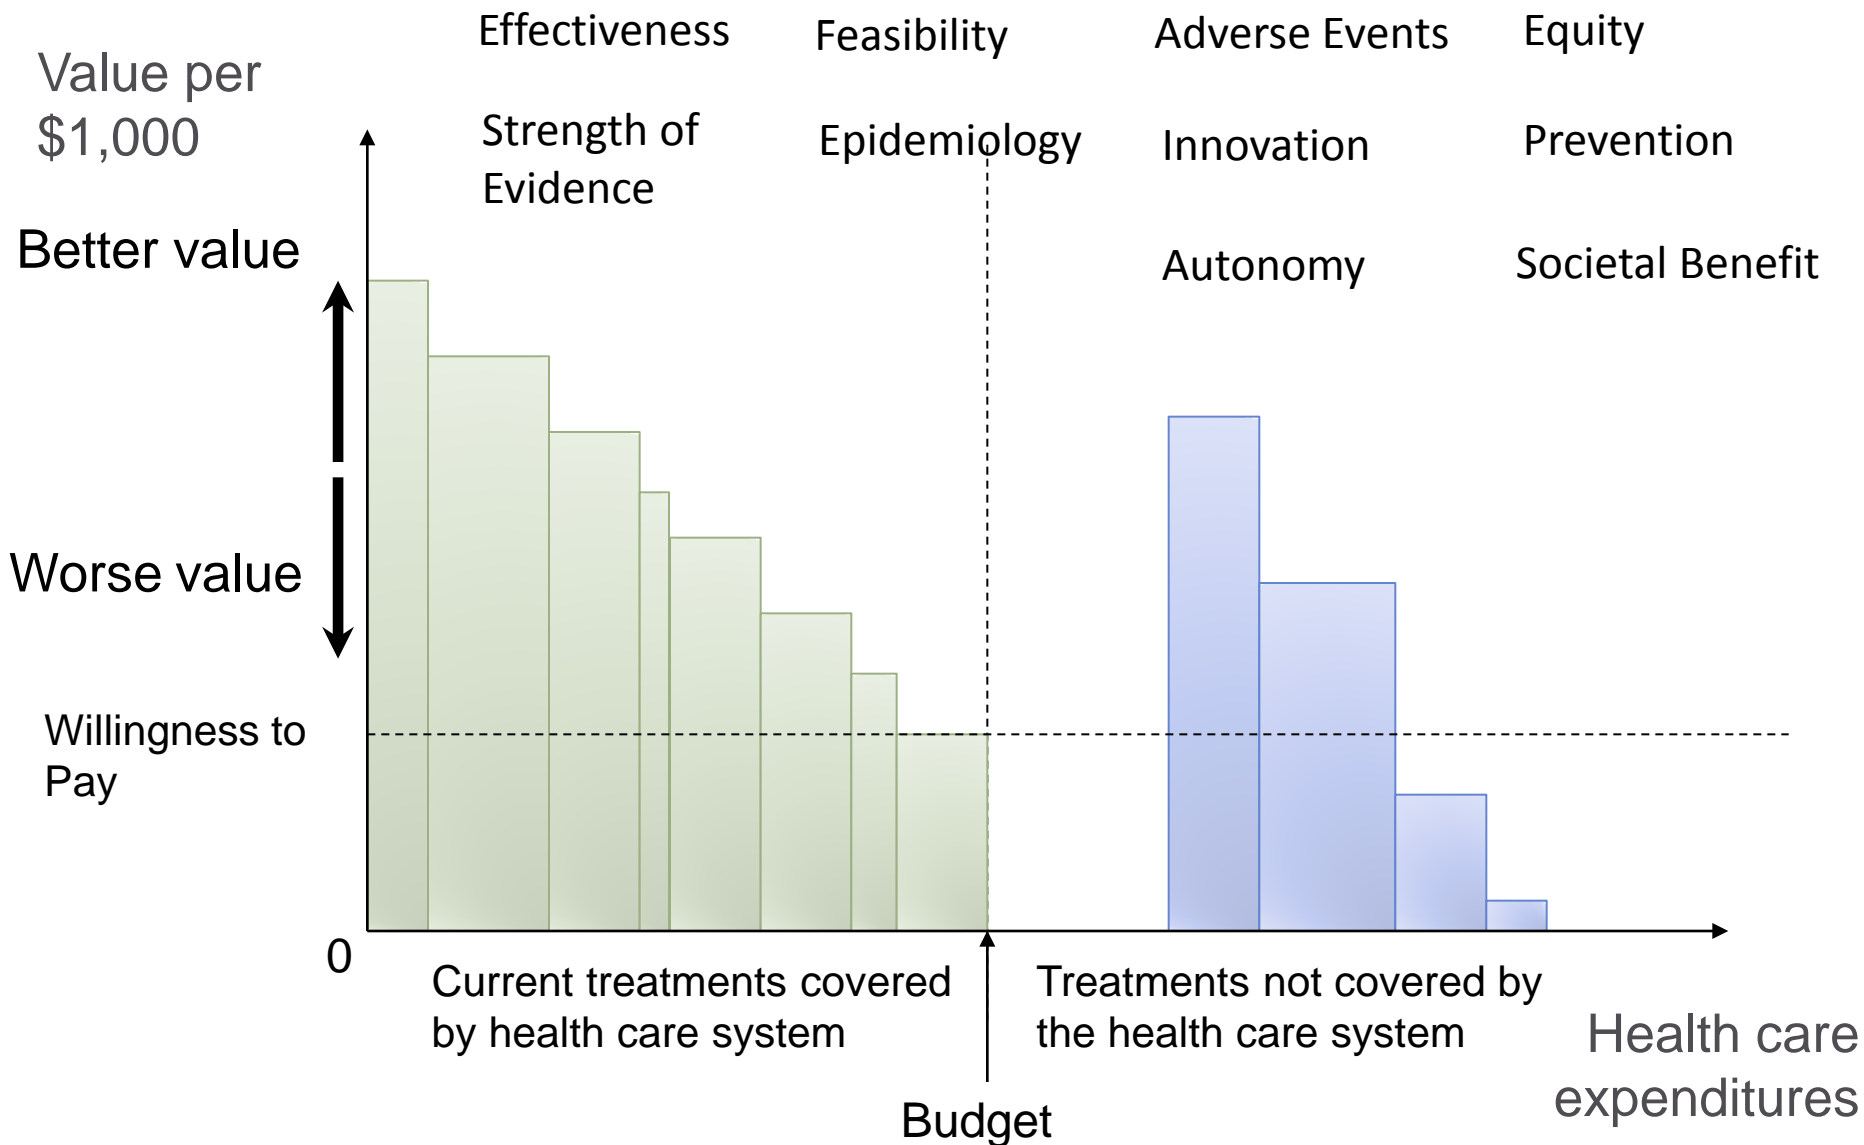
Effectiveness

Strength of Evidence

Feasibility

Epidemiology

Adverse Events

Innovation

Autonomy

Equity

Prevention

Societal Benefit

Value per $1,000

Better value

Worse value

Willingness to Pay

0

Current treatments covered by health care system

Treatments not covered by the health care system

Health care expenditures

Budget